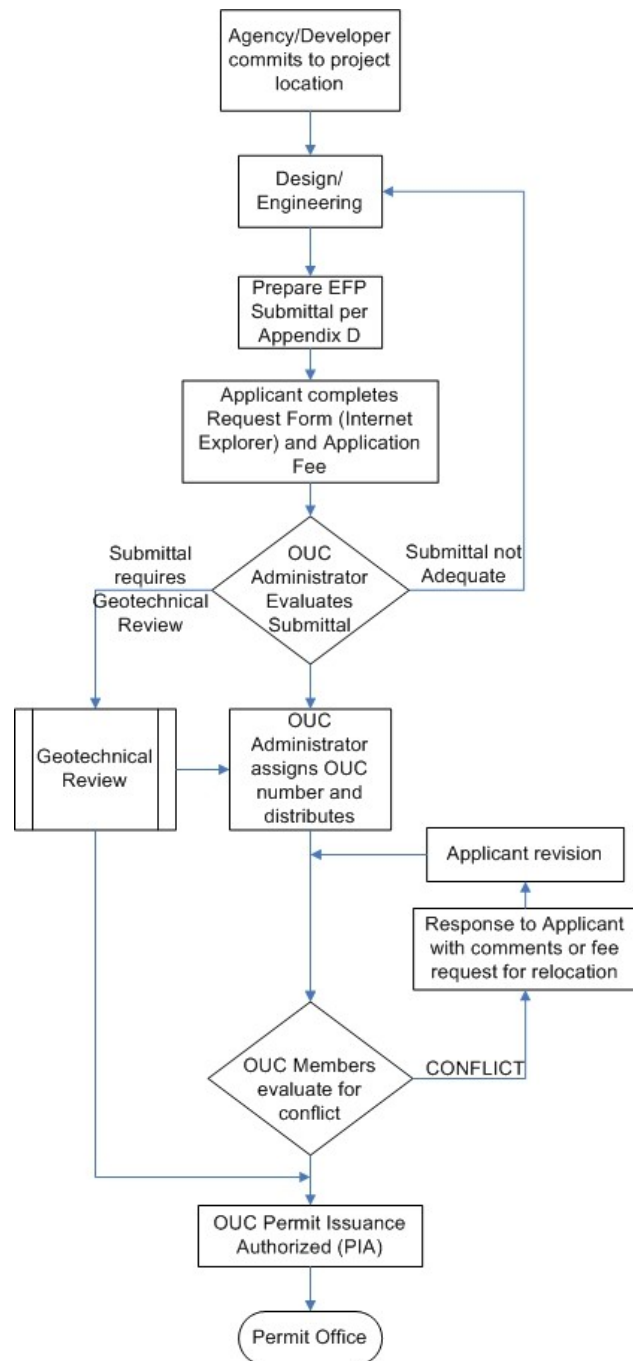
Agency/Developer commits to project location

Design/ Engineering

Prepare EFP Submittal per Appendix D

Applicant completes Request Form (Internet Explorer) and Application Fee

Submittal requires Geotechnical Review

OUC Administrator Evaluates Submittal

Submittal not Adequate

Geotechnical Review

OUC Administrator assigns OUC number and distributes

Applicant revision

Response to Applicant with comments or fee request for relocation

OUC Members evaluate for conflict

CONFLICT

OUC Permit Issuance Authorized (PIA)

Permit Office